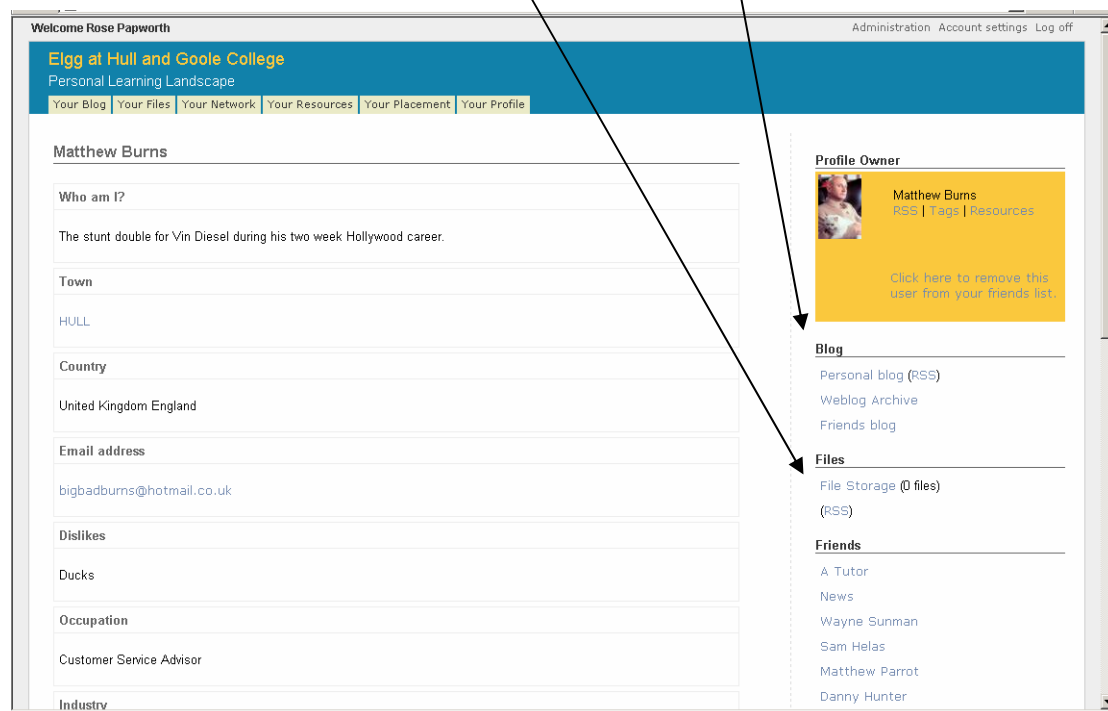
Welcome Rose Papworth

Administration Account settings Log off

Elgg at Hull and Goole College

Personal Learning Landscape

Your Blog Your Files Your Network Your Resources Your Placement Your Profile

Matthew Burns

Who am I?

The stunt double for Vin Diesel during his two week Hollywood career.

Town

HULL

Country

United Kingdom England

Email address

bigbadburns@hotmail.co.uk

Dislikes

Ducks

Occupation

Customer Service Advisor

Industry

Profile Owner

Matthew Burns
RSS | Tags | Resources

Click here to remove this user from your friends list.

Blog

Personal blog (RSS)

Weblog Archive

Friends blog

Files

File Storage (0 files)

(RSS)

Friends

A Tutor

News

Wayne Sunman

Sam Helas

Matthew Parrot

Danny Hunter